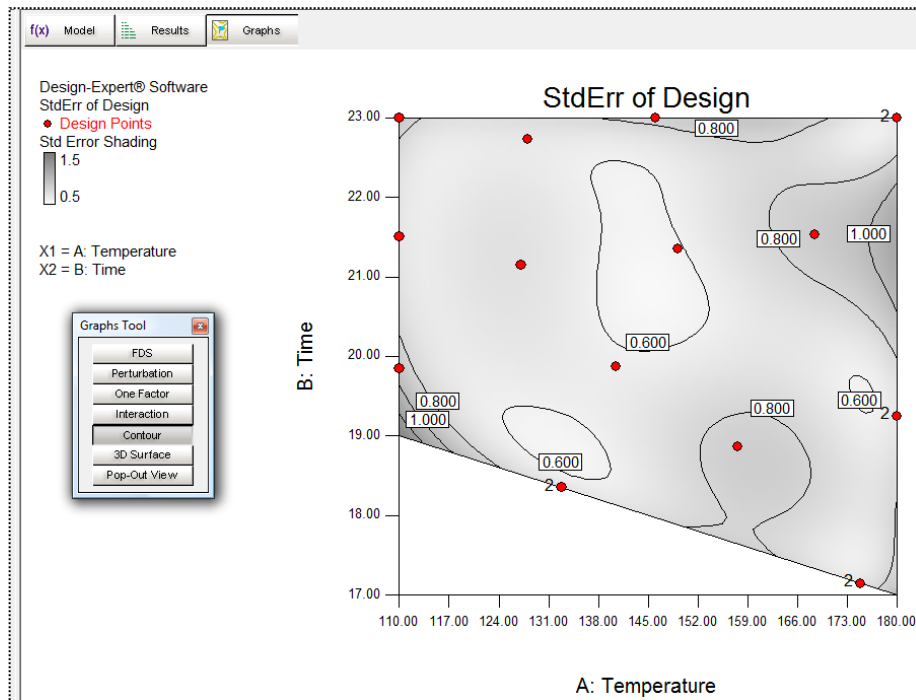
f(x) Model Results Graphs

Design-Expert® Software
StdErr of Design
● Design Points
Std Error Shading
1.5
0.5

X1 = A: Temperature
X2 = B: Time

Graphs Tool
FDS
Perturbation
One Factor
Interaction
Contour
3D Surface
Pop-Out View

StdErr of Design

B: Time

23.00
22.00
21.00
20.00
19.00
18.00
17.00

110.00 117.00 124.00 131.00 138.00 145.00 152.00 159.00 166.00 173.00 180.00

A: Temperature

0.800
0.800
1.000
0.600
0.800
1.000
0.800
0.600
0.600
2
2
2
2